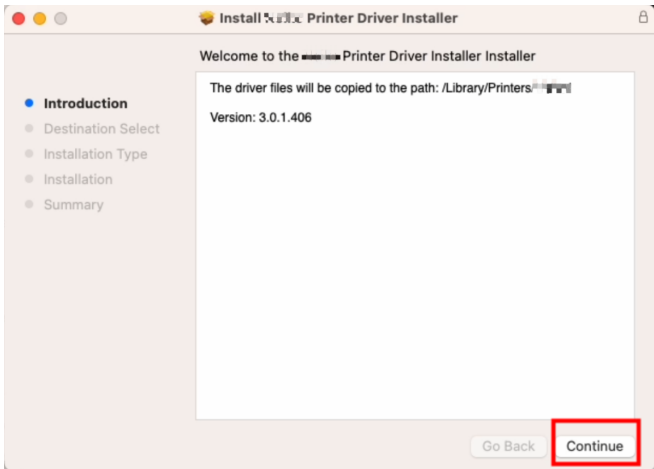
Install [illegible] Printer Driver Installer

Welcome to the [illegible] Printer Driver Installer Installer

Introduction
Destination Select
Installation Type
Installation
Summary

The driver files will be copied to the path: /Library/Printers/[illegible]

Version: 3.0.1.406

Go Back
Continue